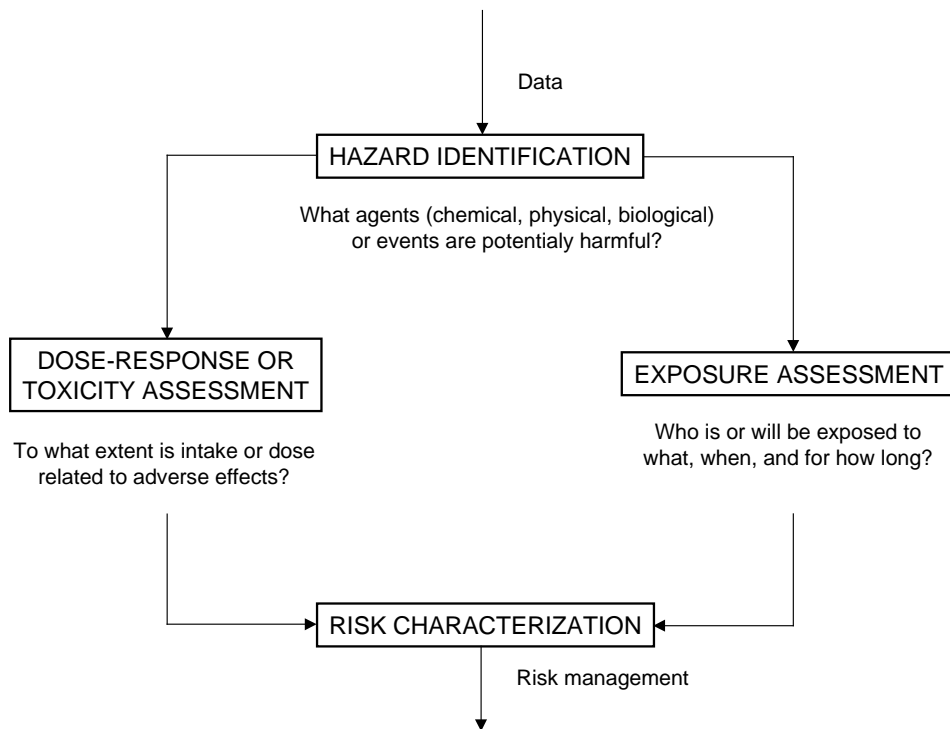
Data

HAZARD IDENTIFICATION

What agents (chemical, physical, biological) or events are potentialy harmful?

DOSE-RESPONSE OR TOXICITY ASSESSMENT

To what extent is intake or dose related to adverse effects?

EXPOSURE ASSESSMENT

Who is or will be exposed to what, when, and for how long?

RISK CHARACTERIZATION

Risk management